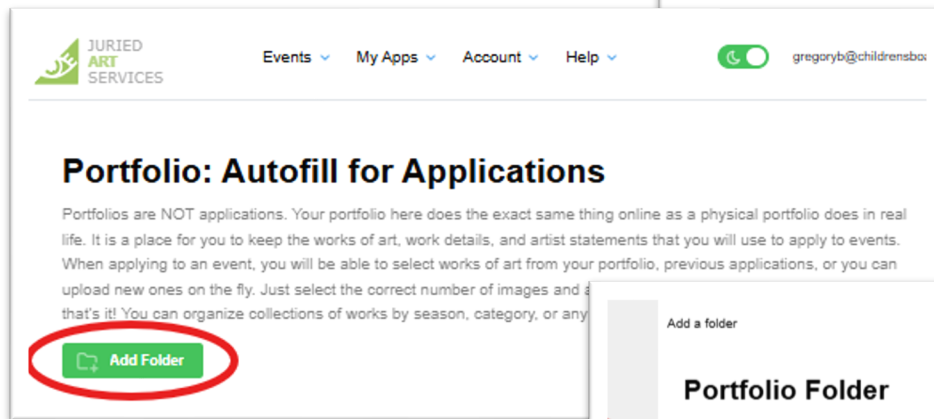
JURIED ART SERVICES

Events ⌄ My Apps ⌄ Account ⌄ Help ⌄

gregoryb@childrensbo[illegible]

Portfolio: Autofill for Applications

Portfolios are NOT applications. Your portfolio here does the exact same thing online as a physical portfolio does in real life. It is a place for you to keep the works of art, work details, and artist statements that you will use to apply to events. When applying to an event, you will be able to select works of art from your portfolio, previous applications, or you can upload new ones on the fly. Just select the correct number of images and a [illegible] that's it! You can organize collections of works by season, category, or any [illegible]

Add Folder

Add a folder

Portfolio Folder